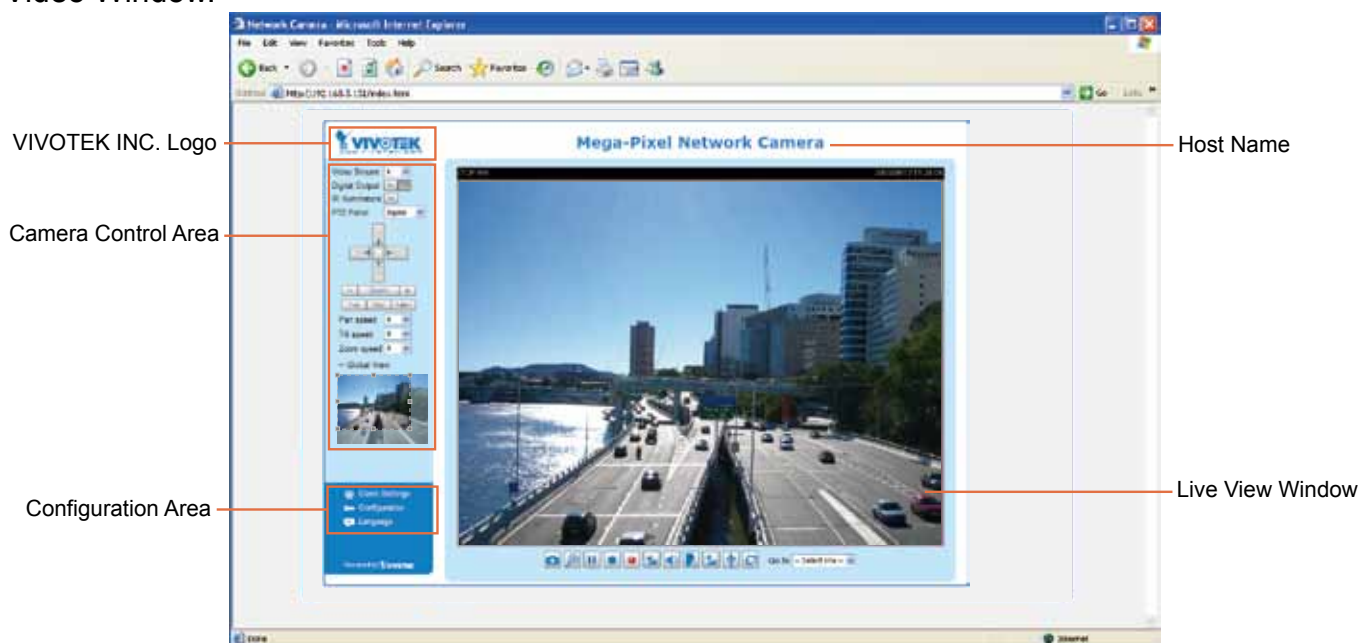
Video Window

Network Camera - Microsoft Internet Explorer

File Edit View Favorites Tools Help

Back Search Favorites

Address http://192.168.5.151/index.html

Go Links

VIVOTEK INC. Logo

VIVOTEK

Mega-Pixel Network Camera

Host Name

Camera Control Area

View Stream
Digital Output
IR illuminator
PTZ Panel

Pan speed
Tilt speed
Zoom speed
Global View

Live View Window

Configuration Area

Client Settings
Configuration
Language

Powered by VIVOTEK

Go to Select one

Done

Internet